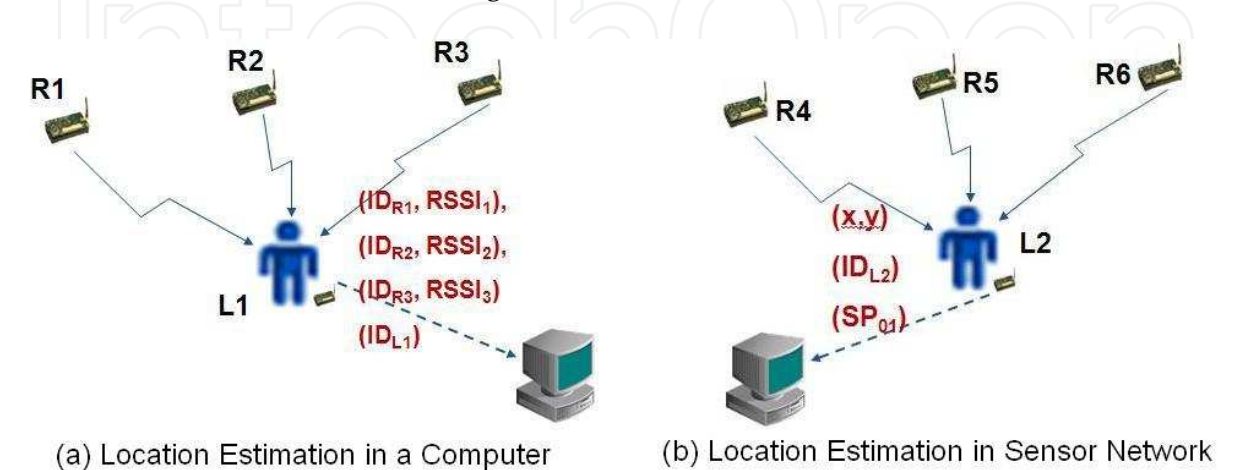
R1

R2

R3

($ID_{R1}$, $RSSI_1$),

($ID_{R2}$, $RSSI_2$),

($ID_{R3}$, $RSSI_3$)

($ID_{L1}$)

L1

(a) Location Estimation in a Computer

R4

R5

R6

(x,y)

($ID_{L2}$)

($SP_{01}$)

L2

(b) Location Estimation in Sensor Network